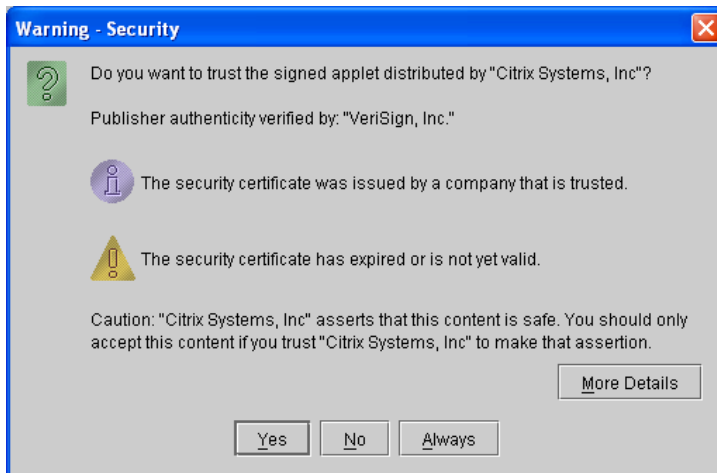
Warning - Security

?

Do you want to trust the signed applet distributed by "Citrix Systems, Inc"?

Publisher authenticity verified by: "VeriSign, Inc."

i

The security certificate was issued by a company that is trusted.

!

The security certificate has expired or is not yet valid.

Caution: "Citrix Systems, Inc" asserts that this content is safe. You should only accept this content if you trust "Citrix Systems, Inc" to make that assertion.

More Details

Yes No Always